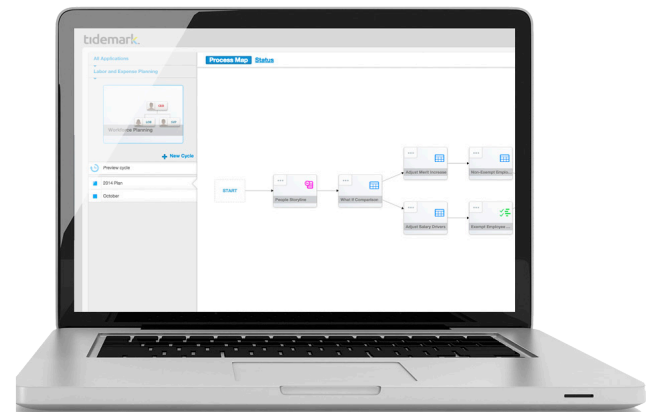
tidemark.

All Applications

Labor and Expense Planning

Workforce Planning

+ New Cycle

Preview cycle

2014 Plan

October

Process Map Status

START

People Storyline

What If Comparison

Adjust Merit Increase

Non Exempt Emplo...

Adjust Salary Drivers

Exempt Employee...